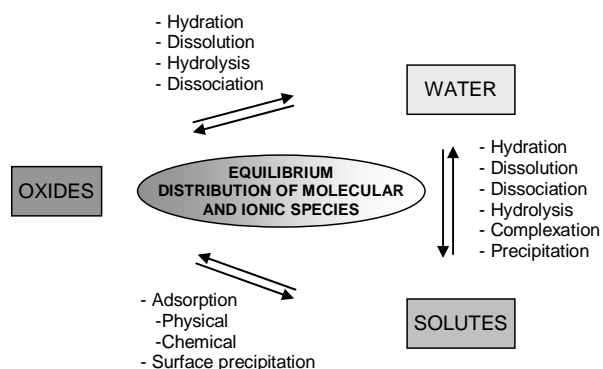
- Hydration
- Dissolution
- Hydrolysis
- Dissociation

WATER

- Hydration
- Dissolution
- Dissociation
- Hydrolysis
- Complexation
- Precipitation

OXIDES

EQUILIBRIUM DISTRIBUTION OF MOLECULAR AND IONIC SPECIES

- Adsorption
-Physical
-Chemical
- Surface precipitation

SOLUTES